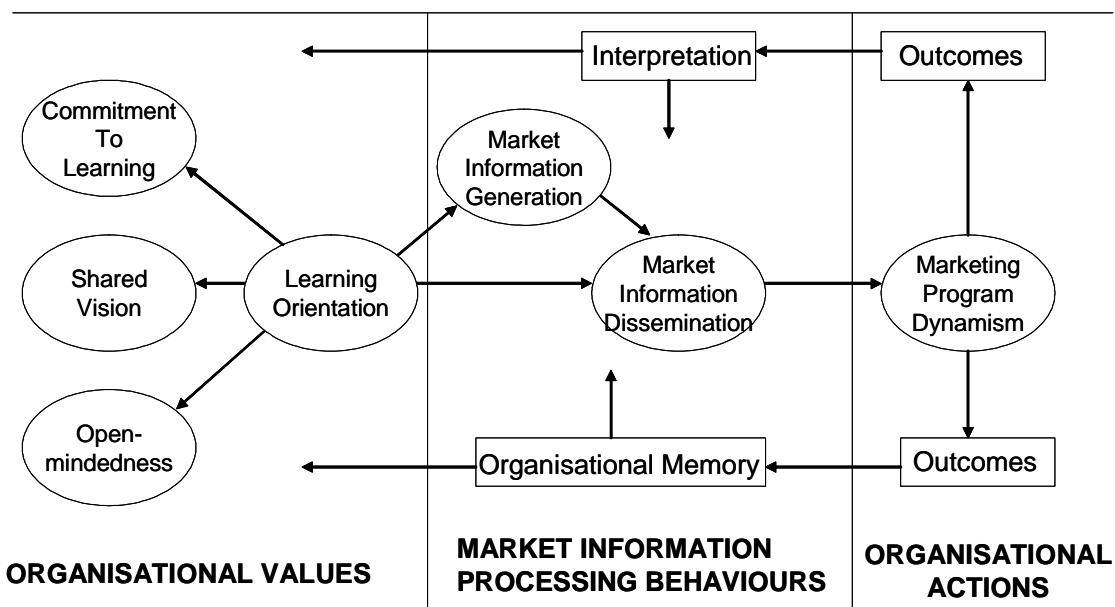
Interpretation

Outcomes

Commitment To Learning

Market Information Generation

Shared Vision

Learning Orientation

Market Information Dissemination

Marketing Program Dynamism

Open-mindedness

Organisational Memory

Outcomes

ORGANISATIONAL VALUES

MARKET INFORMATION PROCESSING BEHAVIOURS

ORGANISATIONAL ACTIONS